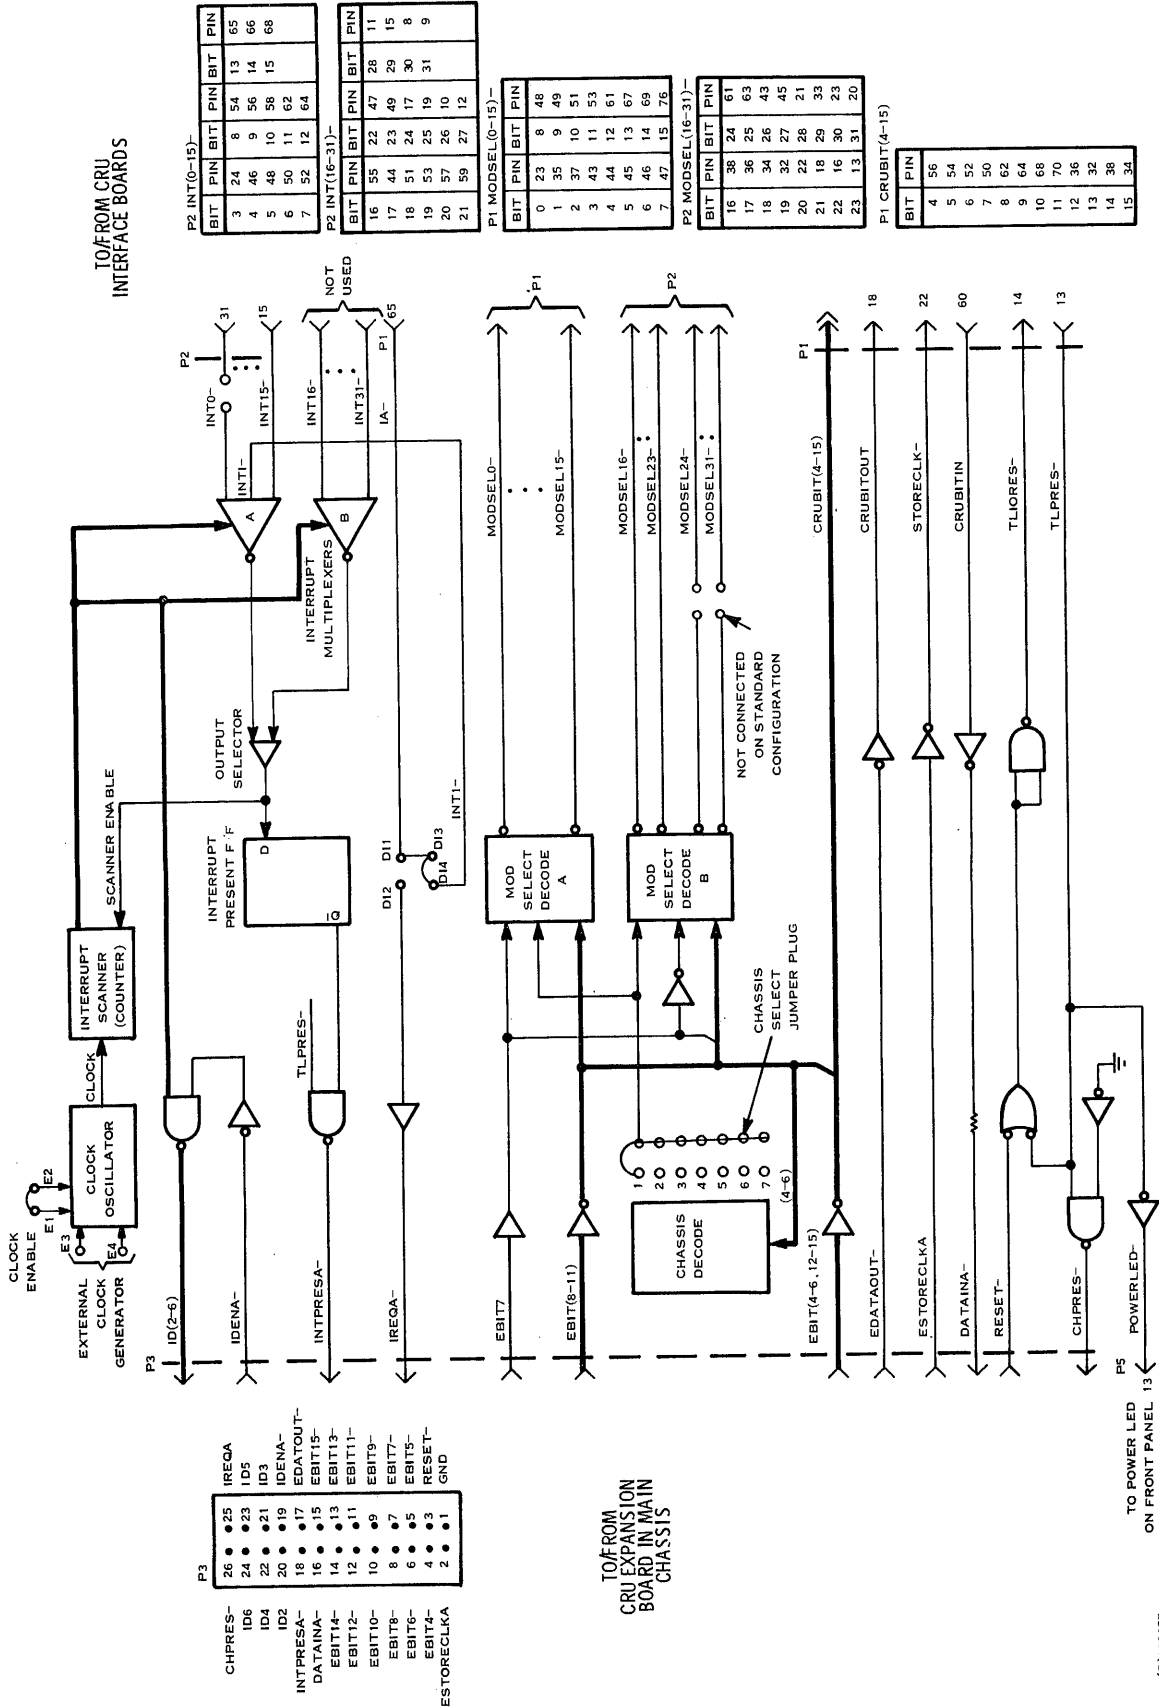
TO/FROM CRU INTERFACE BOARDS

P2 INT(0-15)-

| BIT | PIN | BIT | PIN | BIT | PIN |
|---|---|---|---|---|---|
| 3 | 24 | 8 | 54 | 13 | 65 |
| 4 | 46 | 9 | 56 | 14 | 66 |
| 5 | 48 | 10 | 58 | 15 | 68 |
| 6 | 50 | 11 | 62 | | |
| 7 | 52 | 12 | 64 | | |

P2 INT(16-31)-

| BIT | PIN | BIT | PIN | BIT | PIN |
|---|---|---|---|---|---|
| 16 | 55 | 22 | 47 | 28 | 11 |
| 17 | 44 | 23 | 49 | 29 | 15 |
| 18 | 51 | 24 | 17 | 30 | 8 |
| 19 | 53 | 25 | 19 | 31 | 9 |
| 20 | 57 | 26 | 10 | | |
| 21 | 59 | 27 | 12 | | |

P1 MODSEL(0-15)-

| BIT | PIN | BIT | PIN |
|---|---|---|---|
| 0 | 23 | 8 | 48 |
| 1 | 35 | 9 | 49 |
| 2 | 37 | 10 | 51 |
| 3 | 43 | 11 | 53 |
| 4 | 44 | 12 | 61 |
| 5 | 45 | 13 | 67 |
| 6 | 46 | 14 | 69 |
| 7 | 47 | 15 | 76 |

P2 MODSEL(16-31)-

| BIT | PIN | BIT | PIN |
|---|---|---|---|
| 16 | 38 | 24 | 61 |
| 17 | 36 | 25 | 63 |
| 18 | 34 | 26 | 43 |
| 19 | 32 | 27 | 45 |
| 20 | 22 | 28 | 21 |
| 21 | 18 | 29 | 33 |
| 22 | 16 | 30 | 23 |
| 23 | 13 | 31 | 20 |

P1 CRUBIT(4-15)

| BIT | PIN |
|---|---|
| 4 | 56 |
| 5 | 54 |
| 6 | 52 |
| 7 | 50 |
| 8 | 62 |
| 9 | 64 |
| 10 | 68 |
| 11 | 70 |
| 12 | 36 |
| 13 | 32 |
| 14 | 38 |
| 15 | 34 |

CLOCK ENABLE
E2 E1 E3 E4
EXTERNAL CLOCK GENERATOR
CLOCK OSCILLATOR
CLOCK
INTERRUPT SCANNER (COUNTER)
SCANNER ENABLE
OUTPUT SELECTOR
INTERRUPT MULTIPLEXERS
A B
INT0- INT15- INT16- INT31- INTI- IA-
P2 31 15 NOT USED P1 65
INTERRUPT PRESENT F/F
D Q̄
DI1 DI2 DI3 DI4 INT1-
TLPRES-
MODSEL0- MODSEL15- MODSEL16- MODSEL23- MODSEL24- MODSEL31-
P1 P2
MOD SELECT DECODE A
MOD SELECT DECODE B
NOT CONNECTED ON STANDARD CONFIGURATION
CHASSIS SELECT JUMPER PLUG
CHASSIS DECODE
1 2 3 4 5 6 7
(4-6)
CRUBIT(4-15) P1
CRUBITOUT 18
STORECLK- 22
CRUBITIN 60
TLIORES- 14
TLPRES- 13
P3
ID(2-6)
IDENA-
INTPRESA-
IREQA-
EBIT7
EBIT(8-11)
EBIT(4-6, 12-15)
EDATAOUT-
ESTORECLKA
DATAINA-
RESET-
CHPRES-
POWERLED-
P5 13
TO POWER LED ON FRONT PANEL

P3

| | | | |
|---|---|---|---|
| CHPRES- | 26 | 25 | IREQA |
| ID6 | 24 | 23 | ID5 |
| ID4 | 22 | 21 | ID3 |
| ID2 | 20 | 19 | IDENA- |
| INTPRESA- | 18 | 17 | EDATAOUT- |
| DATAINA- | 16 | 15 | EBIT15- |
| EBIT14- | 14 | 13 | EBIT13- |
| EBIT12- | 12 | 11 | EBIT11- |
| EBIT10- | 10 | 9 | EBIT9- |
| EBIT8- | 8 | 7 | EBIT7- |
| EBIT6- | 6 | 5 | EBIT5- |
| EBIT4- | 4 | 3 | RESET- |
| ESTORECLKA | 2 | 1 | GND |

TO/FROM CRU EXPANSION BOARD IN MAIN CHASSIS